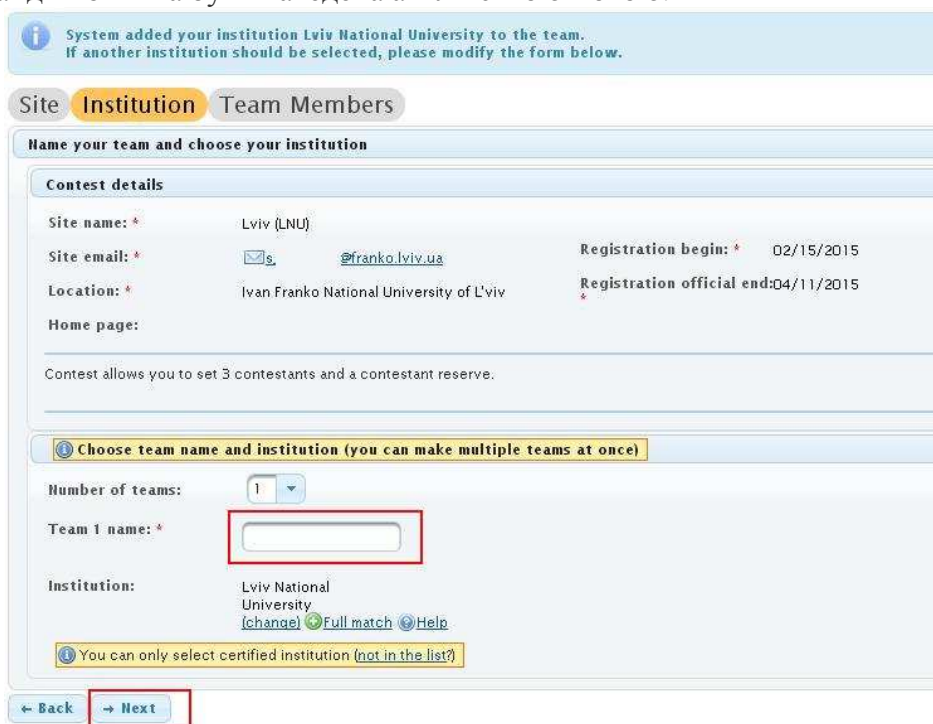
System added your institution Lviv National University to the team.
If another institution should be selected, please modify the form below.

Site Institution Team Members

Name your team and choose your institution

Contest details

Site name: * Lviv (LNU)

Site email: * s. @franko.lviv.ua

Registration begin: * 02/15/2015

Location: * Ivan Franko National University of L'viv

Registration official end: * 04/11/2015

Home page:

Contest allows you to set 3 contestants and a contestant reserve.

Choose team name and institution (you can make multiple teams at once)

Number of teams: 1

Team 1 name: *

Institution: Lviv National University
(change) Full match Help

You can only select certified institution (not in the list?)

← Back → Next